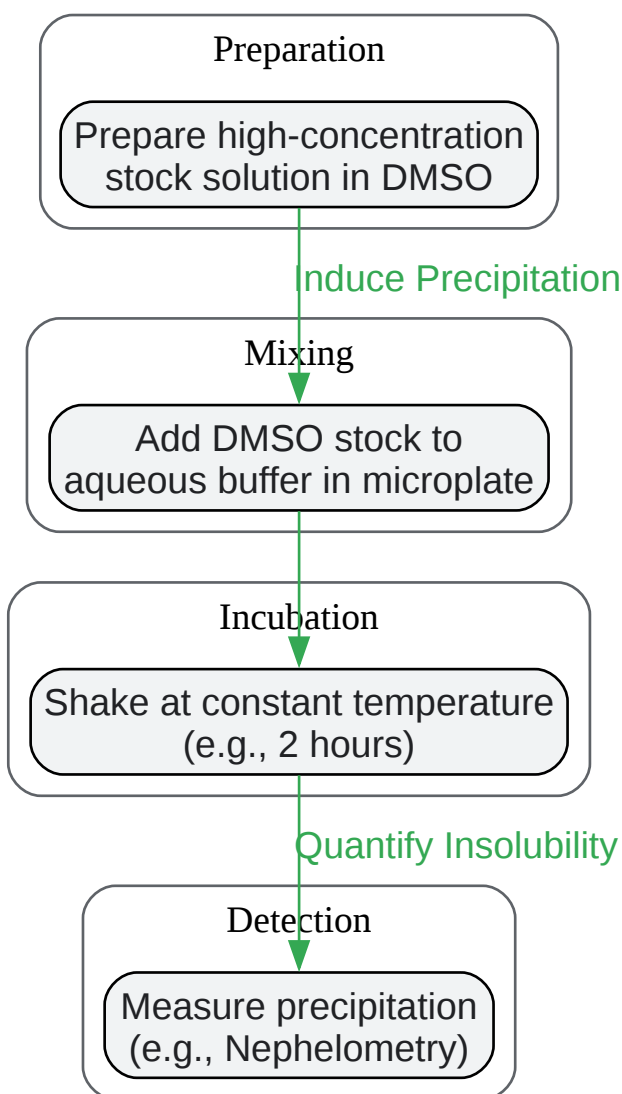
Preparation

Prepare high-concentration stock solution in DMSO

Induce Precipitation

Mixing

Add DMSO stock to aqueous buffer in microplate

Incubation

Shake at constant temperature (e.g., 2 hours)

Quantify Insolubility

Detection

Measure precipitation (e.g., Nephelometry)